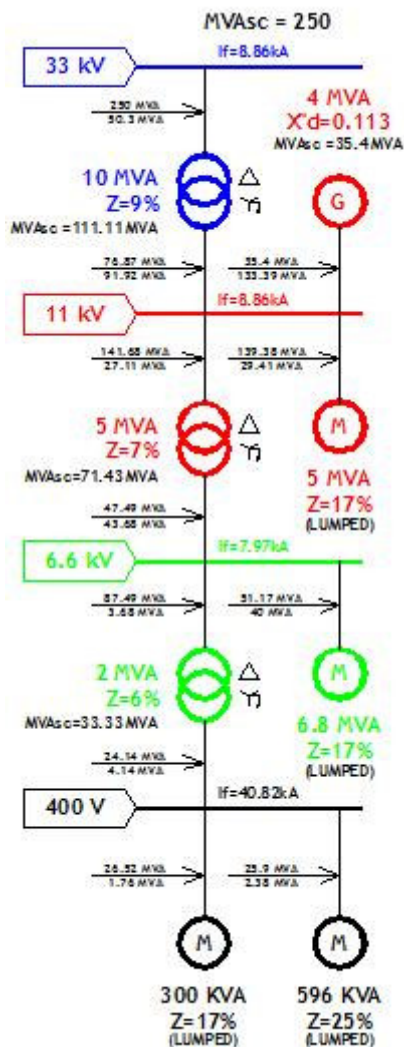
MVAsc = 250

33 kV

If=8.86kA

250 MVA
50.3 MVA

4 MVA
X'd=0.113
MVAsc =35.4MVA

10 MVA
Z=9%
MVAsc =111.11MVA

△
Y

G

76.87 MVA
91.92 MVA

35.4 MVA
133.39 MVA

11 kV

If=8.86kA

141.68 MVA
27.11 MVA

139.38 MVA
29.41 MVA

5 MVA
Z=7%
MVAsc=71.43MVA

△
Y

M

5 MVA
Z=17%
(LUMPED)

47.49 MVA
43.68 MVA

6.6 kV

If=7.97kA

87.49 MVA
3.68 MVA

51.17 MVA
40 MVA

2 MVA
Z=6%
MVAsc=33.33MVA

△
Y

M

6.8 MVA
Z=17%
(LUMPED)

24.14 MVA
4.14 MVA

400 V

If=40.82kA

26.52 MVA
1.76 MVA

25.9 MVA
2.38 MVA

M

M

300 KVA
Z=17%
(LUMPED)

596 KVA
Z=25%
(LUMPED)